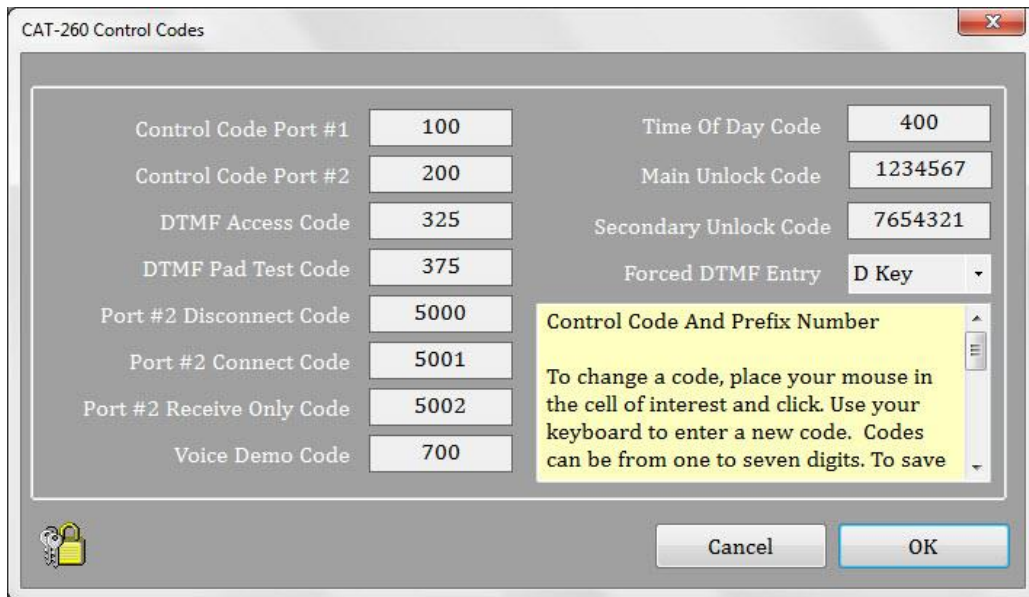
CAT-260 Control Codes

Control Code Port #1 100
Control Code Port #2 200
DTMF Access Code 325
DTMF Pad Test Code 375
Port #2 Disconnect Code 5000
Port #2 Connect Code 5001
Port #2 Receive Only Code 5002
Voice Demo Code 700

Time Of Day Code 400
Main Unlock Code 1234567
Secondary Unlock Code 7654321
Forced DTMF Entry D Key

Control Code And Prefix Number

To change a code, place your mouse in the cell of interest and click. Use your keyboard to enter a new code. Codes can be from one to seven digits. To save

Cancel
OK